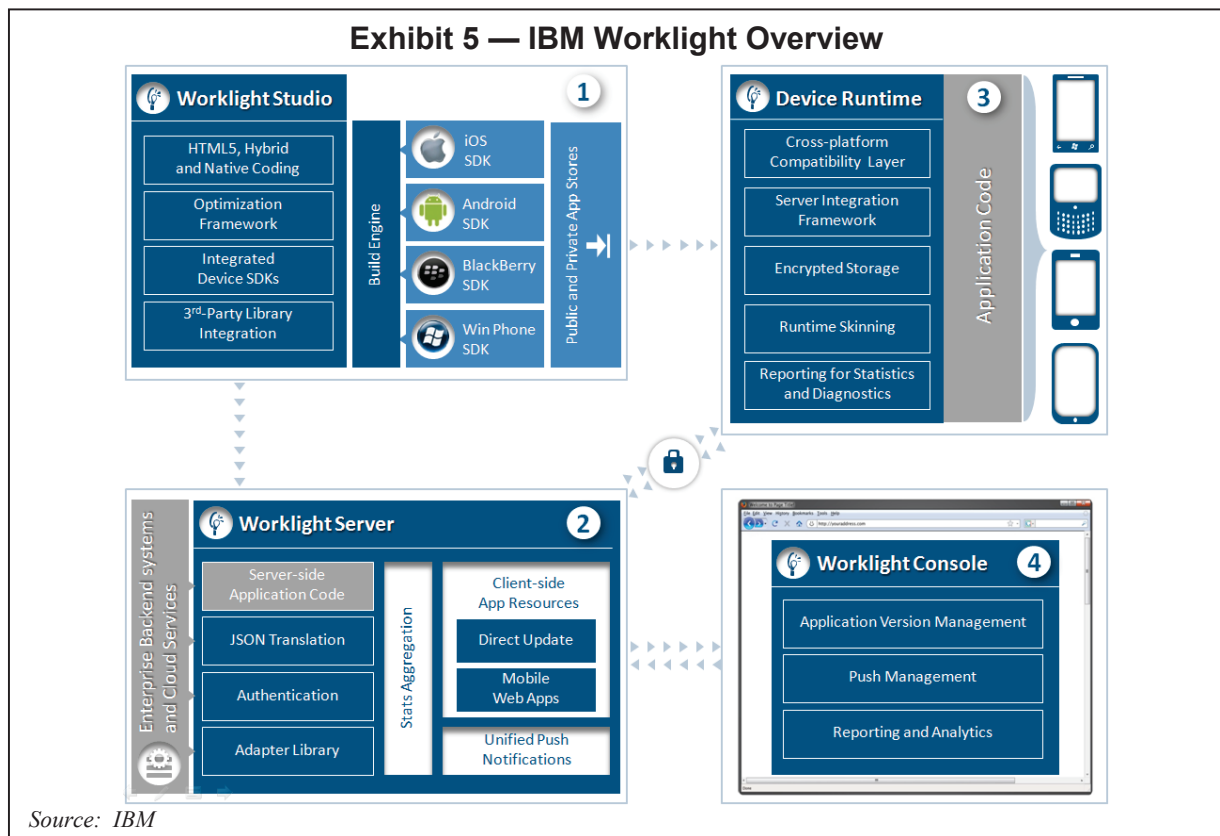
Exhibit 5 — IBM Worklight Overview

Worklight Studio

1

HTML5, Hybrid and Native Coding

Optimization Framework

Integrated Device SDKs

3rd-Party Library Integration

Build Engine

iOS SDK

Android SDK

BlackBerry SDK

Win Phone SDK

Public and Private App Stores

Device Runtime

3

Cross-platform Compatibility Layer

Server Integration Framework

Encrypted Storage

Runtime Skinning

Reporting for Statistics and Diagnostics

Application Code

Enterprise Backend systems and Cloud Services

Worklight Server

2

Server-side Application Code

JSON Translation

Authentication

Adapter Library

Stats Aggregation

Client-side App Resources

Direct Update

Mobile Web Apps

Unified Push Notifications

Worklight Console

4

Application Version Management

Push Management

Reporting and Analytics

Source: IBM